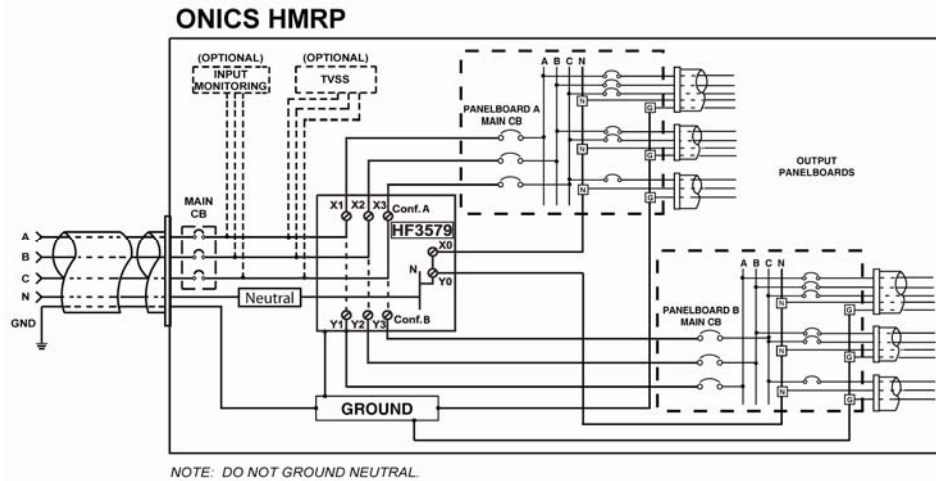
ONICS HMRP

(OPTIONAL)
INPUT
MONITORING

(OPTIONAL)
TVSS

A B C N

PANELBOARD A
MAIN CB

N
G
N
G
N
G

OUTPUT
PANELBOARDS

MAIN
CB

X1 X2 X3 Conf. A

HF3579

X0
N
Y0

A
B
C
N
GND

Neutral

Y1 Y2 Y3 Conf. B

A B C N

PANELBOARD B
MAIN CB

N
G
N
G
N
G

GROUND

NOTE: DO NOT GROUND NEUTRAL.